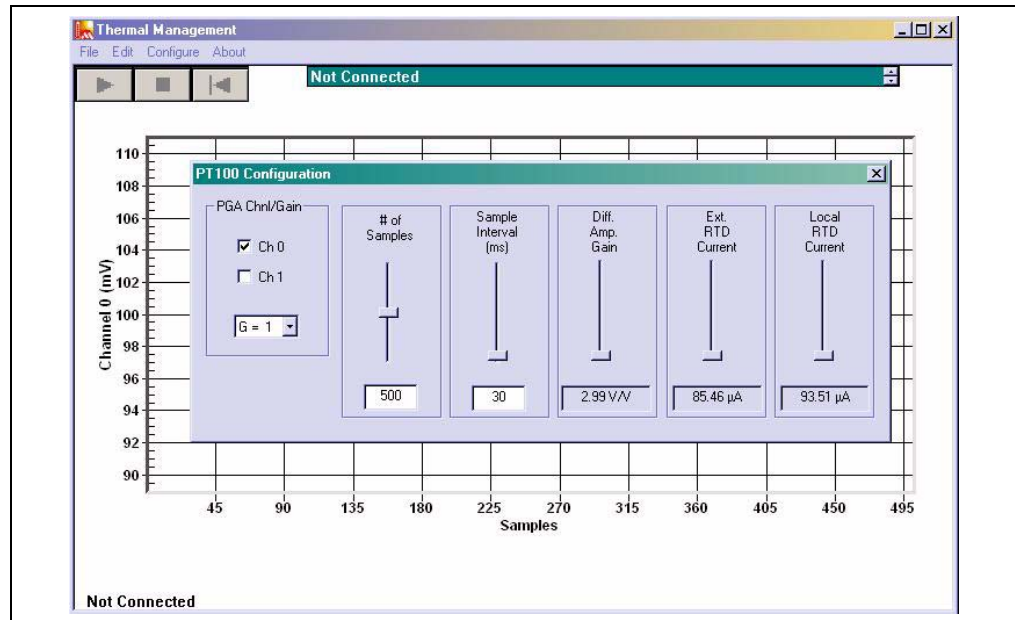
Thermal Management

File Edit Configure About

Not Connected

110
108
106
104
102
100
98
96
94
92
90

Channel 0 (mV)

PT100 Configuration

PGA Chnl/Gain

Ch 0

Ch 1

G = 1

# of Samples

500

Sample Interval (ms)

30

Diff. Amp. Gain

2.99 V/V

Ext. RTD Current

85.46 µA

Local RTD Current

93.51 µA

45 90 135 180 225 270 315 360 405 450 495

Samples

Not Connected